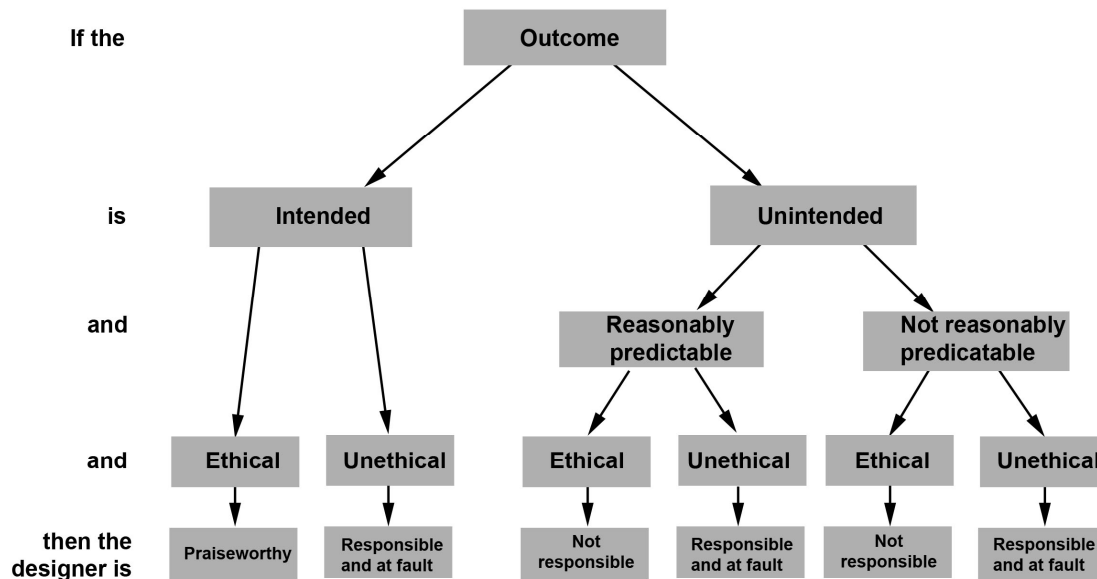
If the

Outcome

is

Intended

Unintended

and

Reasonably predictable

Not reasonably predicatable

and

Ethical

Unethical

Ethical

Unethical

Ethical

Unethical

then the designer is

Praiseworthy

Responsible and at fault

Not responsible

Responsible and at fault

Not responsible

Responsible and at fault